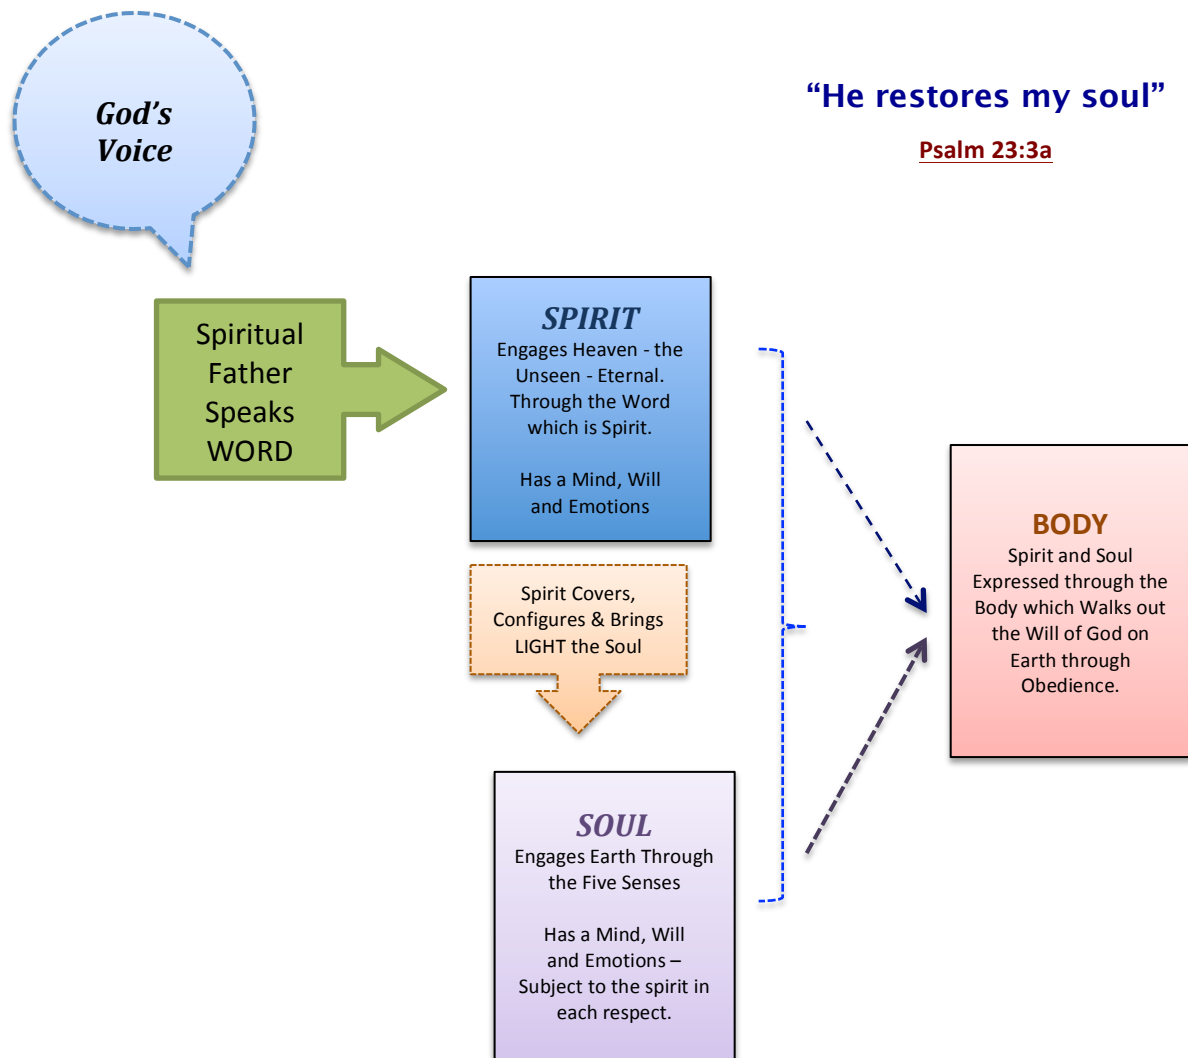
God's Voice

"He restores my soul"

Psalm 23:3a

Spiritual Father Speaks WORD

SPIRIT
Engages Heaven - the Unseen - Eternal. Through the Word which is Spirit.

Has a Mind, Will and Emotions

Spirit Covers, Configures & Brings LIGHT the Soul

SOUL
Engages Earth Through the Five Senses

Has a Mind, Will and Emotions – Subject to the spirit in each respect.

BODY
Spirit and Soul Expressed through the Body which Walks out the Will of God on Earth through Obedience.